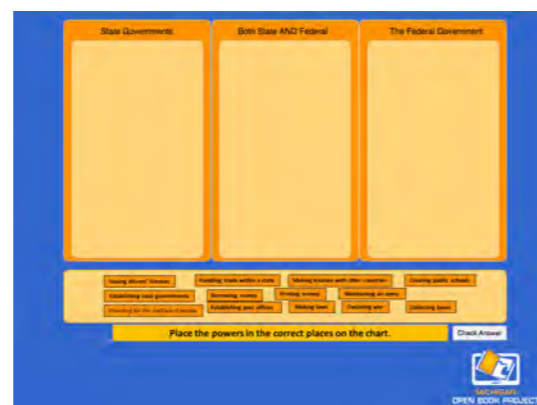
State Governments

Both State AND Federal

The Federal Government

Issuing drivers' licenses

Handling trade within a state

Making treaties with other countries

Creating public schools

Establishing local governments

Borrowing money

Printing money

Maintaining an army

Providing for the welfare of people

Establishing post offices

Making laws

Declaring war

Collecting taxes

Place the powers in the correct places on the chart.

Check Answer

MICHIGAN
OPEN BOOK PROJECT